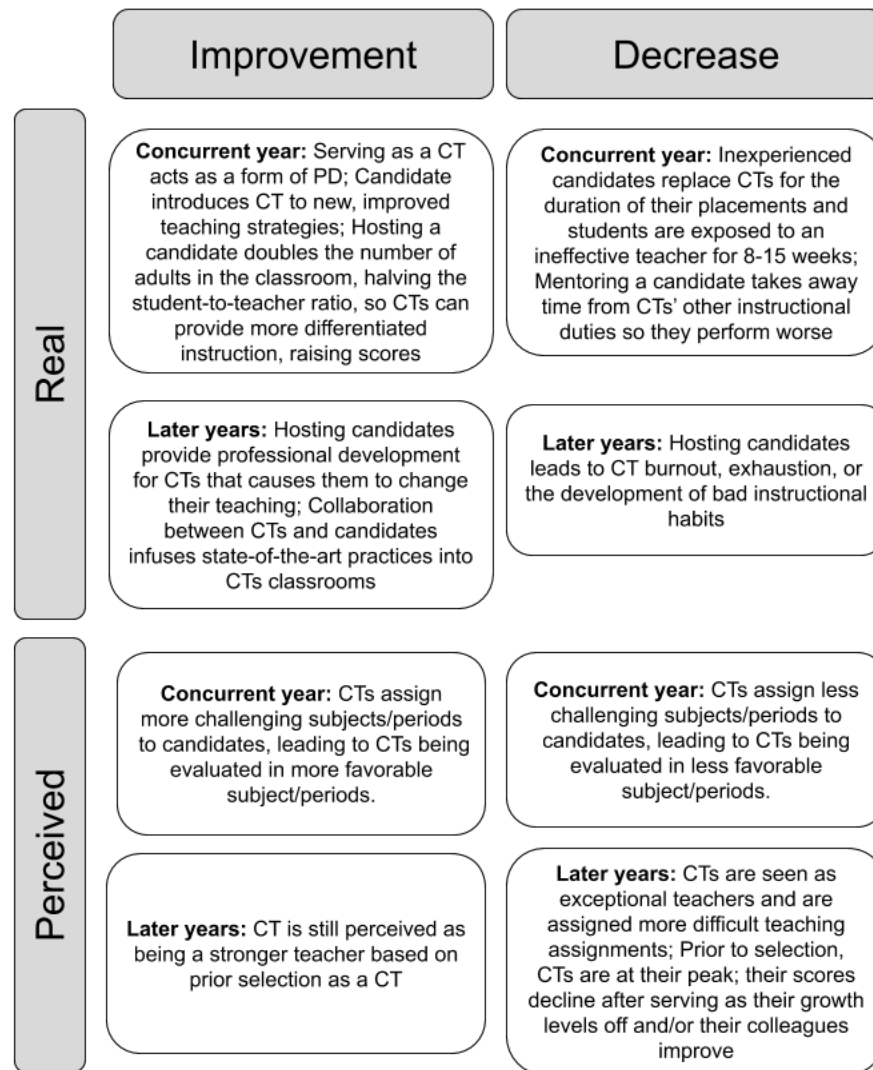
| | Improvement | Decrease |
|---|---|---|
| Real | **Concurrent year:** Serving as a CT acts as a form of PD; Candidate introduces CT to new, improved teaching strategies; Hosting a candidate doubles the number of adults in the classroom, halving the student-to-teacher ratio, so CTs can provide more differentiated instruction, raising scores | **Concurrent year:** Inexperienced candidates replace CTs for the duration of their placements and students are exposed to an ineffective teacher for 8-15 weeks; Mentoring a candidate takes away time from CTs' other instructional duties so they perform worse |
| Real | **Later years:** Hosting candidates provide professional development for CTs that causes them to change their teaching; Collaboration between CTs and candidates infuses state-of-the-art practices into CTs classrooms | **Later years:** Hosting candidates leads to CT burnout, exhaustion, or the development of bad instructional habits |
| Perceived | **Concurrent year:** CTs assign more challenging subjects/periods to candidates, leading to CTs being evaluated in more favorable subject/periods. | **Concurrent year:** CTs assign less challenging subjects/periods to candidates, leading to CTs being evaluated in less favorable subject/periods. |
| Perceived | **Later years:** CT is still perceived as being a stronger teacher based on prior selection as a CT | **Later years:** CTs are seen as exceptional teachers and are assigned more difficult teaching assignments; Prior to selection, CTs are at their peak; their scores decline after serving as their growth levels off and/or their colleagues improve |